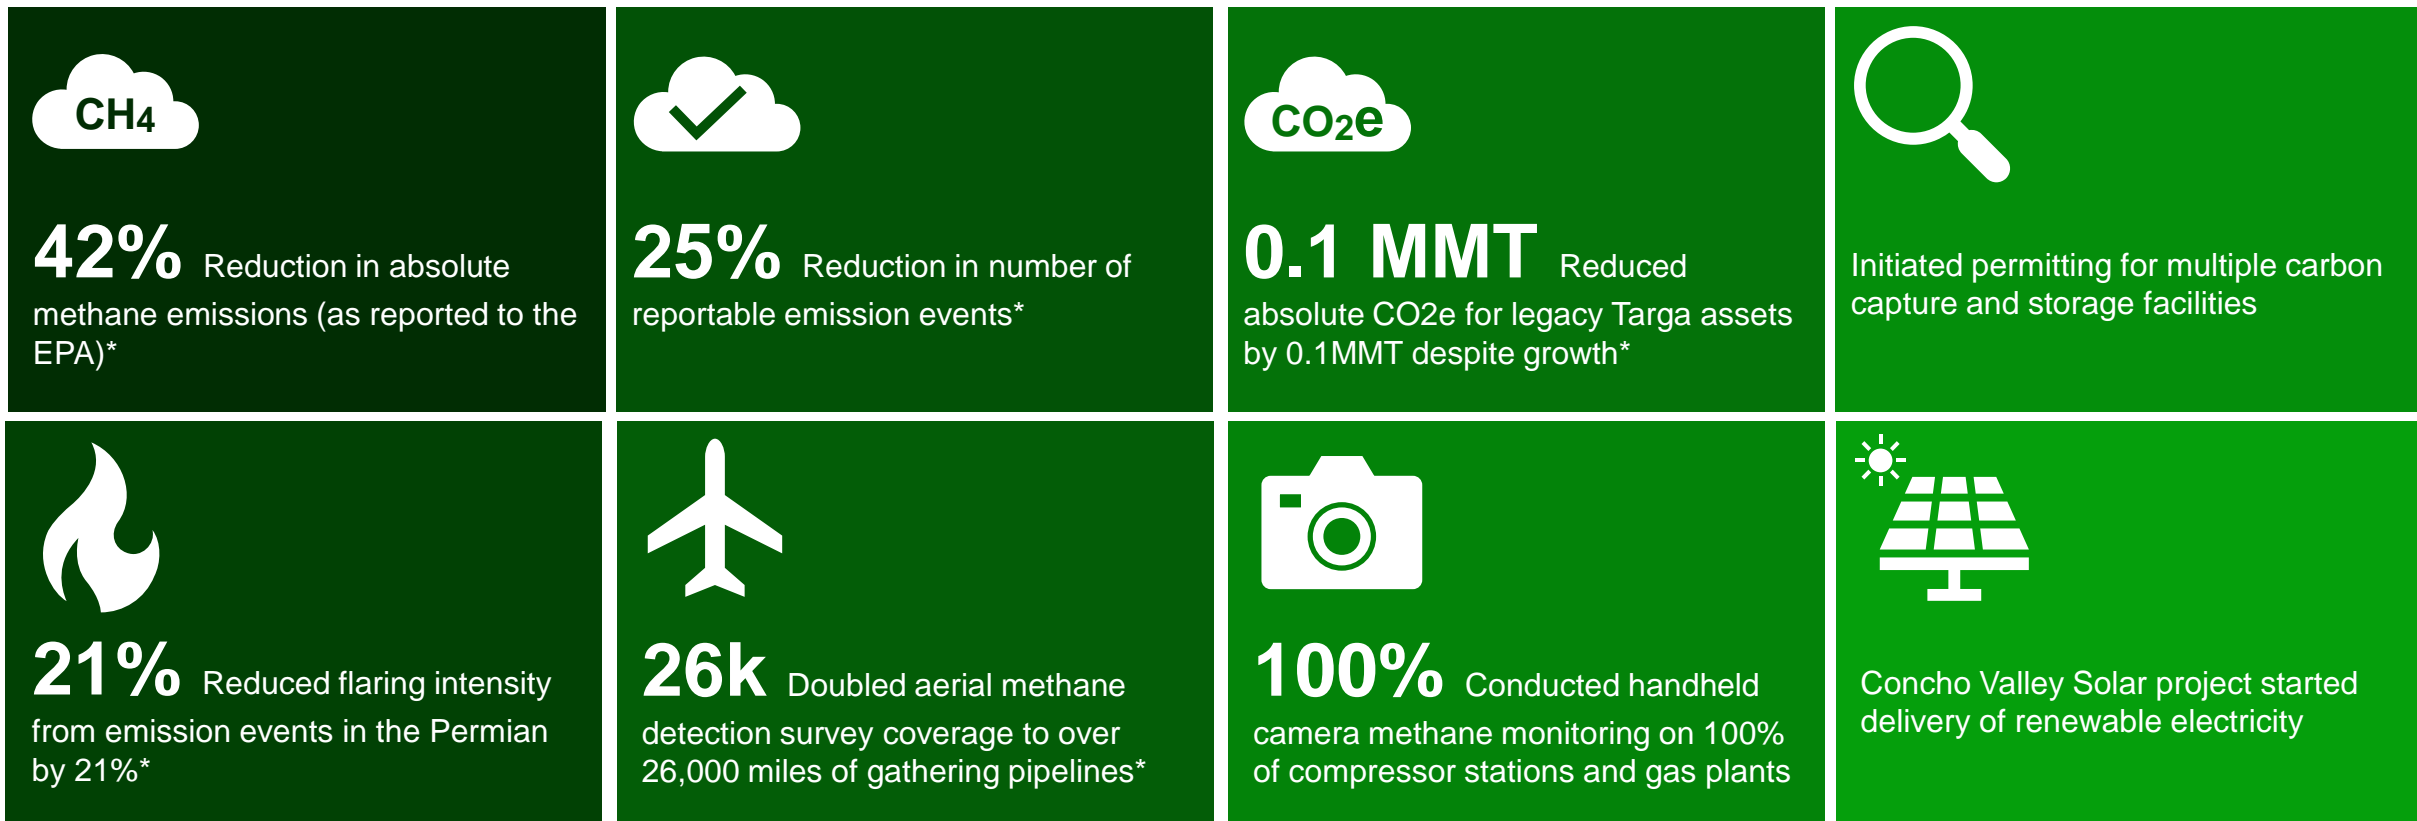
$CH_4$

42% Reduction in absolute methane emissions (as reported to the EPA)*

25% Reduction in number of reportable emission events*

$CO_2e$

0.1 MMT Reduced absolute CO2e for legacy Targa assets by 0.1MMT despite growth*

Initiated permitting for multiple carbon capture and storage facilities

21% Reduced flaring intensity from emission events in the Permian by 21%*

26k Doubled aerial methane detection survey coverage to over 26,000 miles of gathering pipelines*

100% Conducted handheld camera methane monitoring on 100% of compressor stations and gas plants

Concho Valley Solar project started delivery of renewable electricity